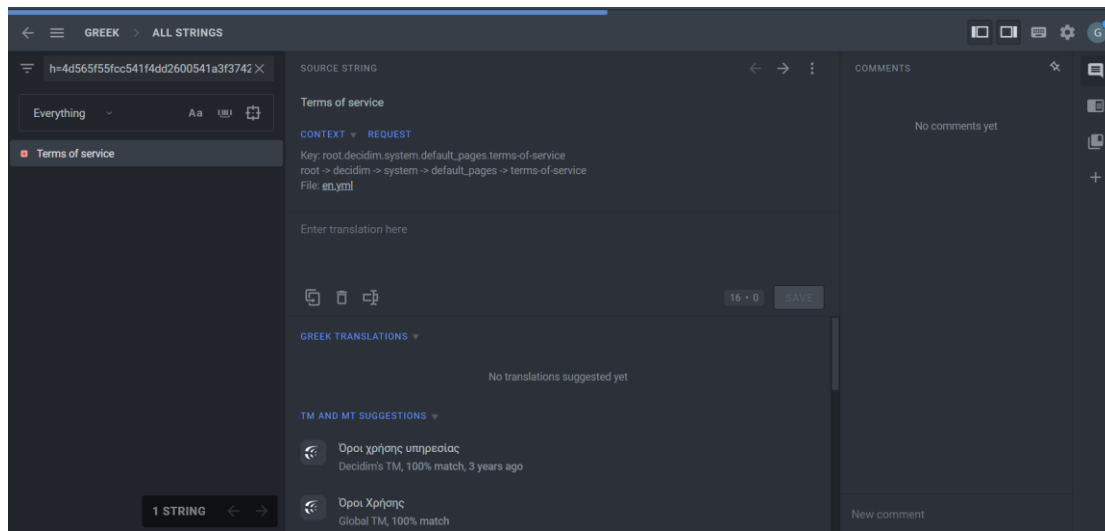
GREEK > ALL STRINGS

h=4d565f55fcc541f4dd2600541a3f3742

Everything

Aa

Terms of service

1 STRING

SOURCE STRING

Terms of service

CONTEXT REQUEST

Key: root.decidim.system.default_pages.terms-of-service
root -> decidim -> system -> default_pages -> terms-of-service
File: en.yml

Enter translation here

16 • 0

SAVE

GREEK TRANSLATIONS

No translations suggested yet

TM AND MT SUGGESTIONS

Όροι χρήσης υπηρεσίας
Decidim's TM, 100% match, 3 years ago

Όροι Χρήσης
Global TM, 100% match

COMMENTS

No comments yet

New comment